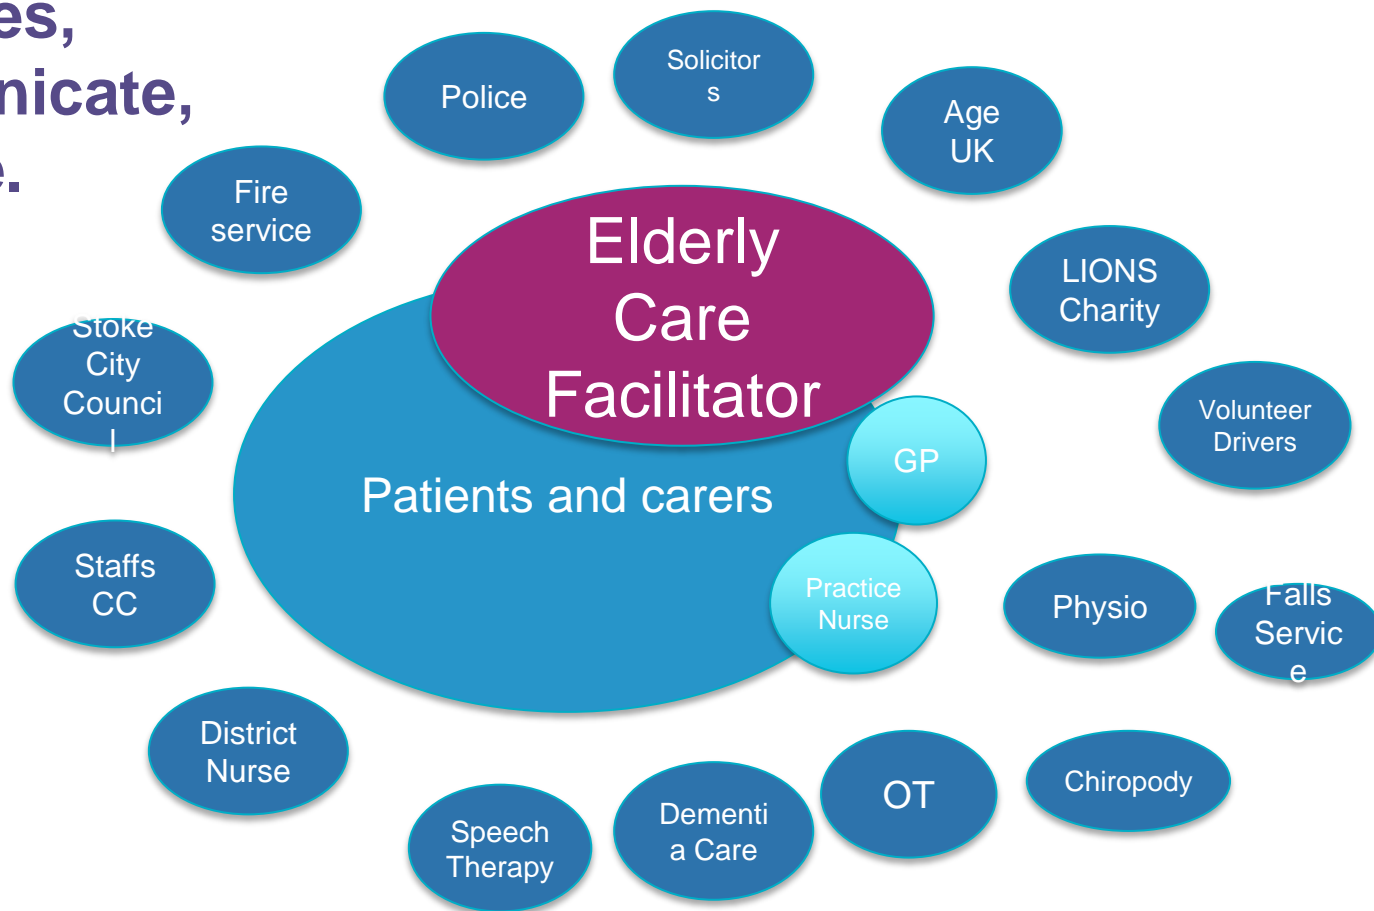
es,
nicate,
e.

Police

Solicitors

Age UK

Fire service

Elderly Care Facilitator

LIONS Charity

Stoke City Council

Volunteer Drivers

GP

Patients and carers

Staffs CC

Practice Nurse

Physio

Falls Service

District Nurse

Chiropody

OT

Speech Therapy

Dementia Care